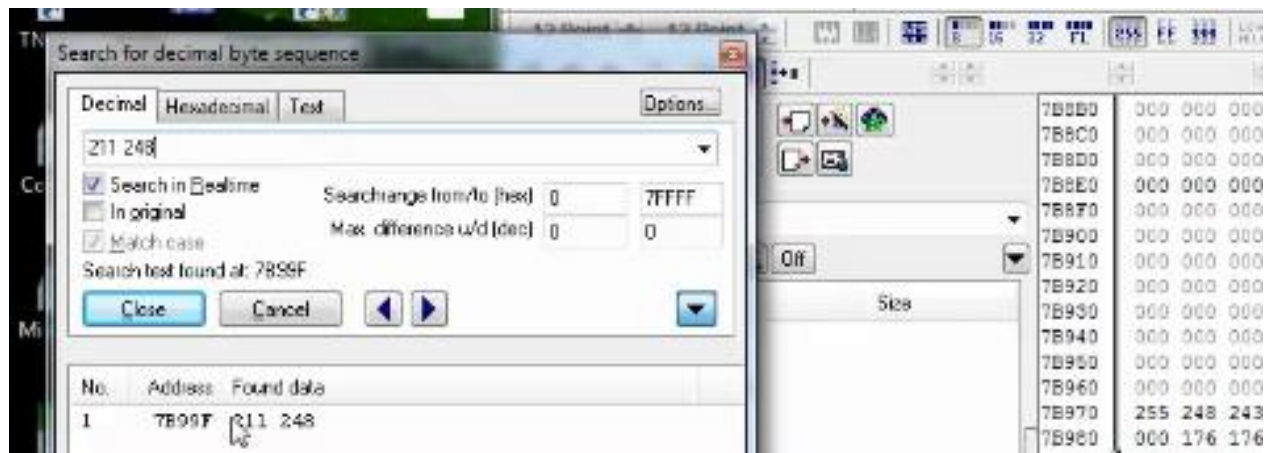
Search for decimal byte sequence

Decimal | Hexadecimal | Text | Options...

211 248

Search in Realtime
In original
Match case
Searchrange from/to [hex] 0 7FFFF
Max. difference u/d [dec] 0 0

Search text found at: 7B99F

Close | Cancel

No. | Address | Found data
1 | 7B99F | 211 248

Off
Size

| | |
|---|---|
| 7B8B0 | 000 000 000 |
| 7B8C0 | 000 000 000 |
| 7B8D0 | 000 000 000 |
| 7B8E0 | 000 000 000 |
| 7B8F0 | 000 000 000 |
| 7B900 | 000 000 000 |
| 7B910 | 000 000 000 |
| 7B920 | 000 000 000 |
| 7B930 | 000 000 000 |
| 7B940 | 000 000 000 |
| 7B950 | 000 000 000 |
| 7B960 | 000 000 000 |
| 7B970 | 255 248 243 |
| 7B980 | 000 176 176 |

255 FF